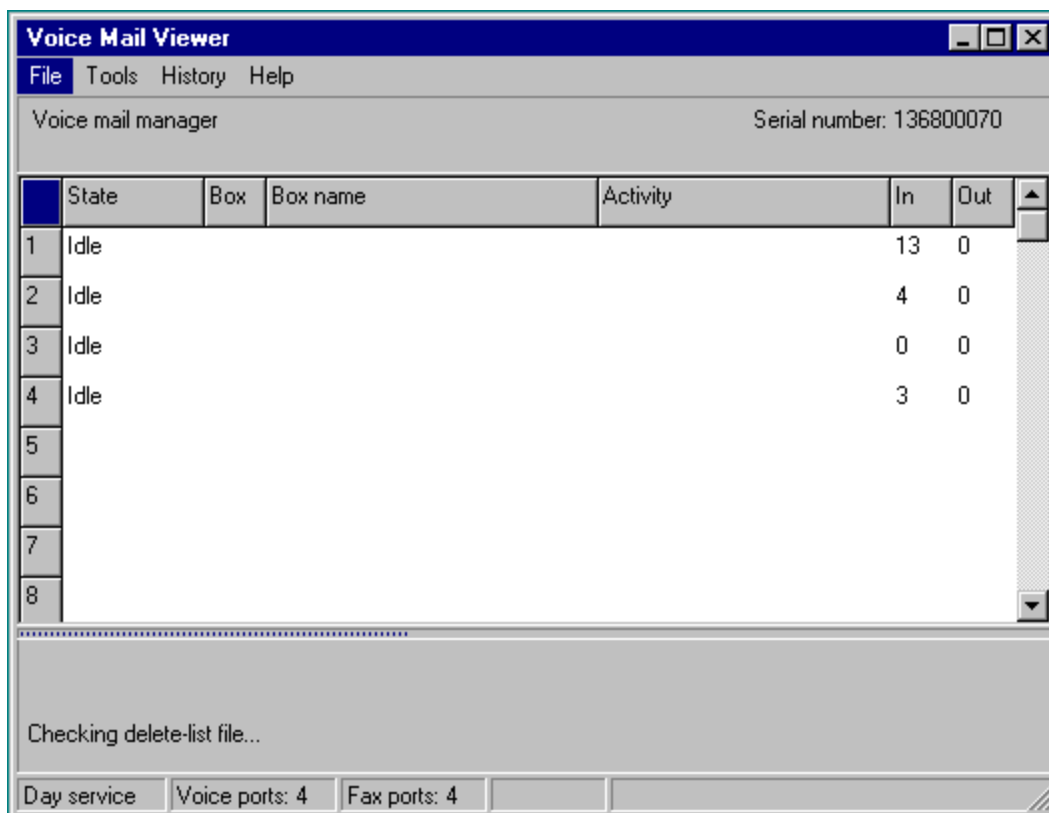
Voice Mail Viewer

File Tools History Help

Voice mail manager

Serial number: 136800070

| | State | Box | Box name | Activity | In | Out |
|---|---|---|---|---|---|---|
| 1 | Idle | | | | 13 | 0 |
| 2 | Idle | | | | 4 | 0 |
| 3 | Idle | | | | 0 | 0 |
| 4 | Idle | | | | 3 | 0 |
| 5 | | | | | | |
| 6 | | | | | | |
| 7 | | | | | | |
| 8 | | | | | | |

Checking delete-list file...

Day service | Voice ports: 4 | Fax ports: 4